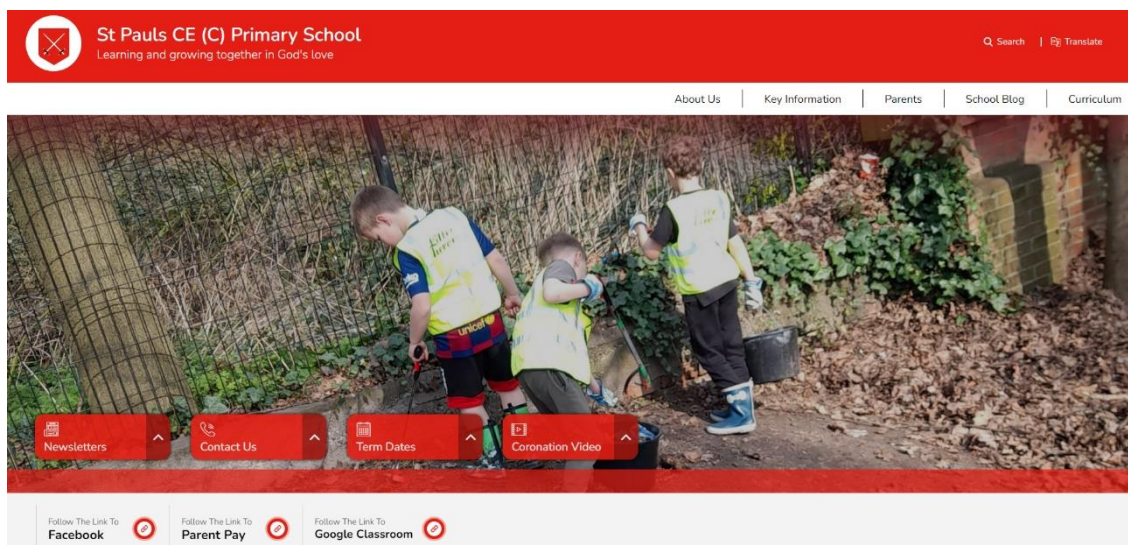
St Pauls CE (C) Primary School
Learning and growing together in God's love

Search | Translate

About Us | Key Information | Parents | School Blog | Curriculum

Newsletters
Contact Us
Term Dates
Coronation Video

Follow The Link To
Facebook

Follow The Link To
Parent Pay

Follow The Link To
Google Classroom